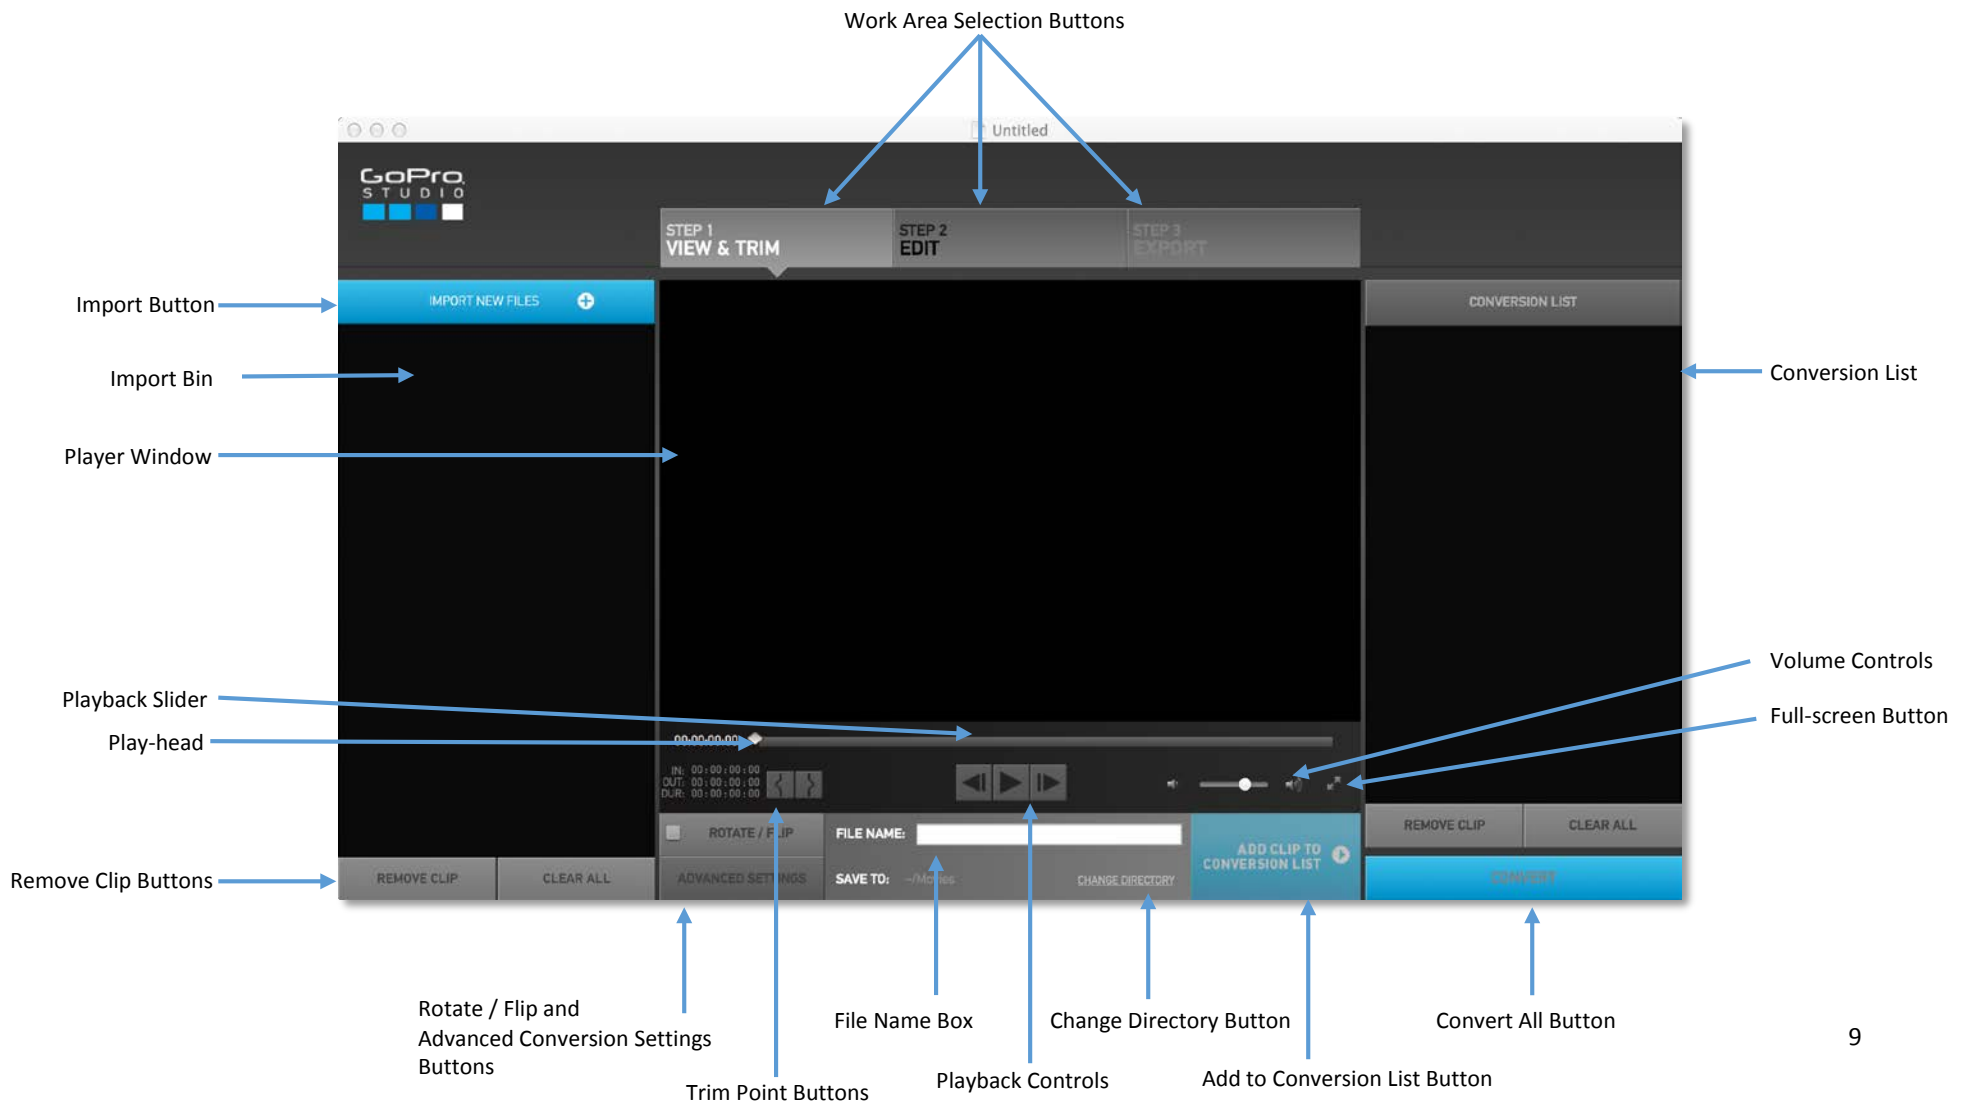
Work Area Selection Buttons

Untitled

GoPro
STUDIO

STEP 1
VIEW & TRIM

STEP 2
EDIT

STEP 3
EXPORT

Import Button

IMPORT NEW FILES

CONVERSION LIST

Import Bin

Conversion List

Player Window

Volume Controls

Playback Slider

Full-screen Button

Play-head

00:00:00:00

IN: 00:00:00:00
OUT: 00:00:00:00
DUR: 00:00:00:00

ROTATE / FLIP

FILE NAME:

ADD CLIP TO CONVERSION LIST

REMOVE CLIP

CLEAR ALL

Remove Clip Buttons

REMOVE CLIP

CLEAR ALL

ADVANCED SETTINGS

SAVE TO: ~/Movies

CHANGE DIRECTORY

CONVERT

Rotate / Flip and Advanced Conversion Settings Buttons

File Name Box

Change Directory Button

Convert All Button

9

Trim Point Buttons

Playback Controls

Add to Conversion List Button